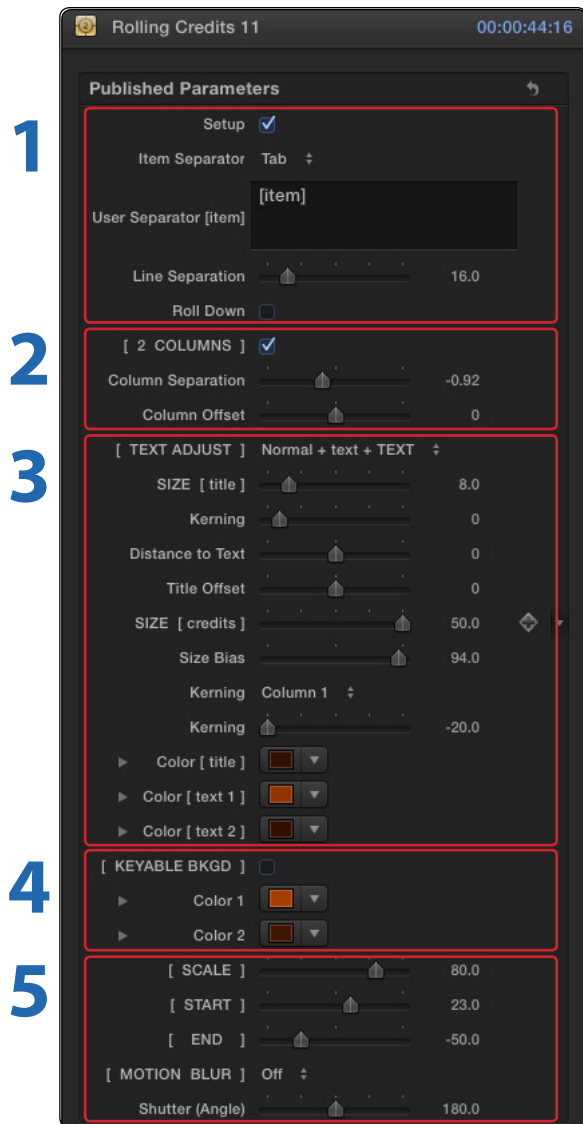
Rolling Credits 11 00:00:44:16

Published Parameters

1

Setup

Item Separator Tab

User Separator [item] [item]

Line Separation 16.0

Roll Down

2

[ 2 COLUMNS ]

Column Separation -0.92

Column Offset 0

3

[ TEXT ADJUST ] Normal + text + TEXT

SIZE [ title ] 8.0

Kerning 0

Distance to Text 0

Title Offset 0

SIZE [ credits ] 50.0

Size Bias 94.0

Kerning Column 1

Kerning -20.0

Color [ title ]

Color [ text 1 ]

Color [ text 2 ]

4

[ KEYABLE BKGD ]

Color 1

Color 2

5

[ SCALE ] 80.0

[ START ] 23.0

[ END ] -50.0

[ MOTION BLUR ] Off

Shutter (Angle) 180.0